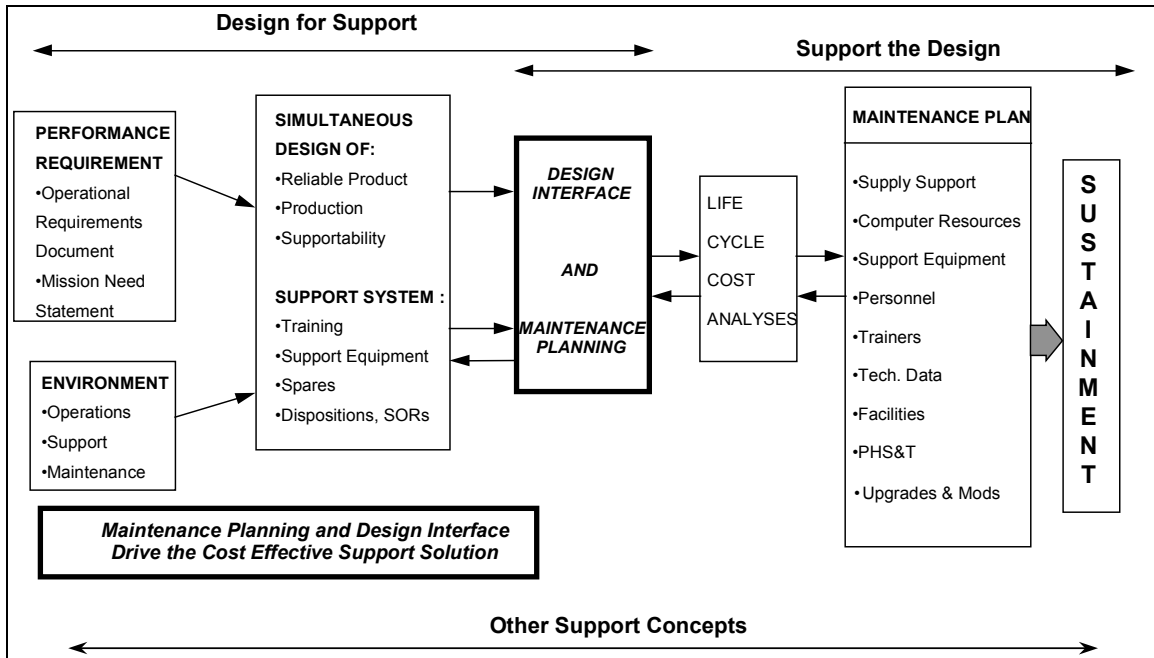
Design for Support

Support the Design

PERFORMANCE REQUIREMENT
•Operational Requirements Document
•Mission Need Statement

ENVIRONMENT
•Operations
•Support
•Maintenance

SIMULTANEOUS DESIGN OF:
•Reliable Product
•Production
•Supportability

SUPPORT SYSTEM :
•Training
•Support Equipment
•Spares
•Dispositions, SORs

DESIGN INTERFACE

AND

MAINTENANCE PLANNING

LIFE CYCLE COST ANALYSES

MAINTENANCE PLAN
•Supply Support
•Computer Resources
•Support Equipment
•Personnel
•Trainers
•Tech. Data
•Facilities
•PHS&T
•Upgrades & Mods

SUSTAINMENT

Maintenance Planning and Design Interface Drive the Cost Effective Support Solution

Other Support Concepts